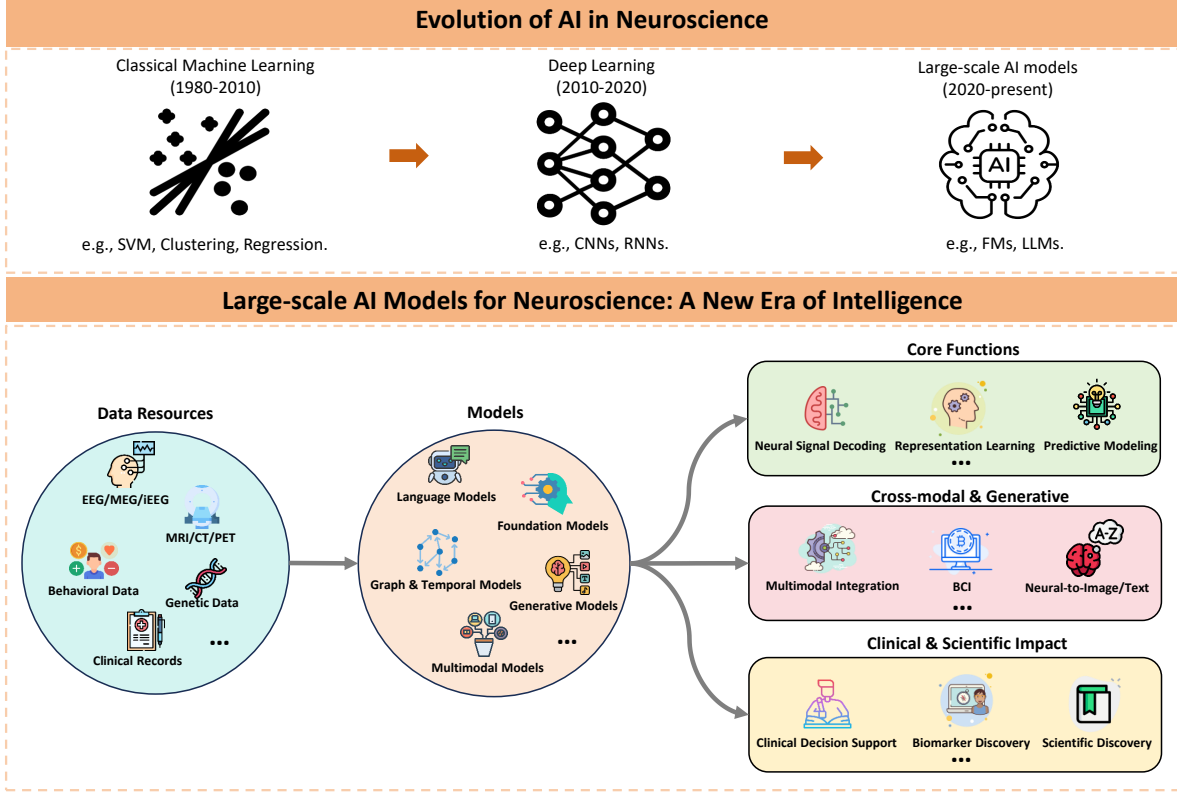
Evolution of AI in Neuroscience

Classical Machine Learning
(1980-2010)

e.g., SVM, Clustering, Regression.

Deep Learning
(2010-2020)

e.g., CNNs, RNNs.

Large-scale AI models
(2020-present)

AI

e.g., FMs, LLMs.

Large-scale AI Models for Neuroscience: A New Era of Intelligence

Data Resources

EEG/MEG/iEEG

MRI/CT/PET

Behavioral Data

Genetic Data

Clinical Records

•••

Models

Language Models

Foundation Models

Graph & Temporal Models

Generative Models

Multimodal Models

•••

Core Functions

Neural Signal Decoding

Representation Learning

Predictive Modeling

•••

Cross-modal & Generative

Multimodal Integration

BCI

Neural-to-Image/Text

A-Z

•••

Clinical & Scientific Impact

Clinical Decision Support

Biomarker Discovery

Scientific Discovery

•••